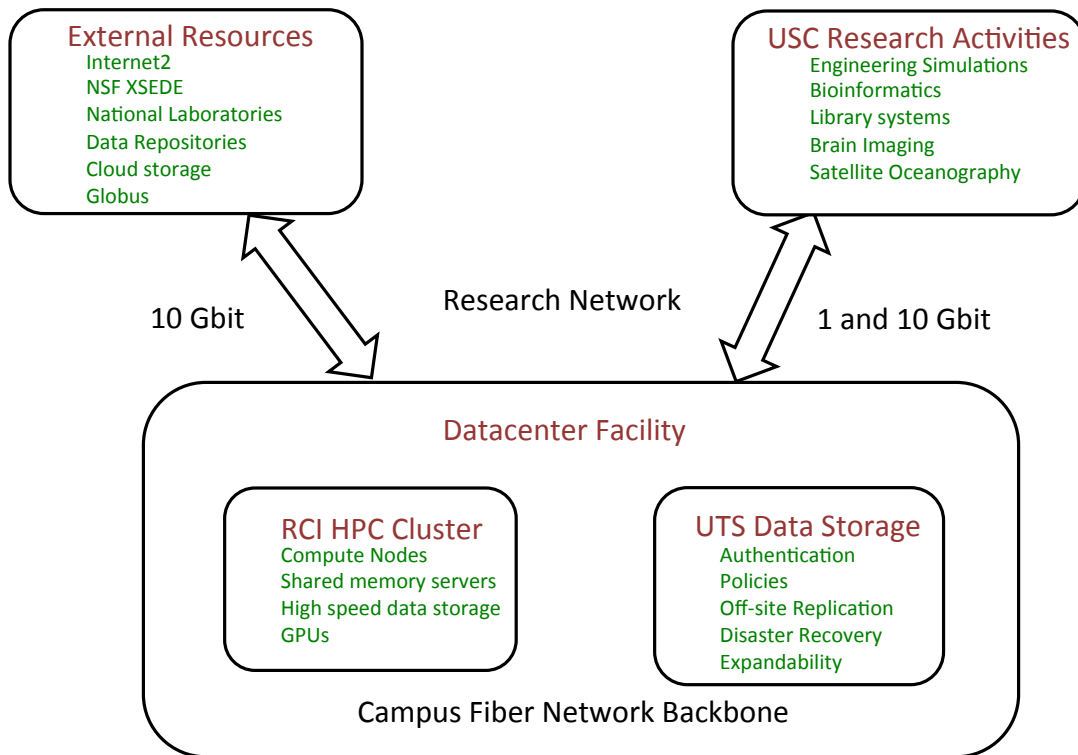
External Resources
Internet2
NSF XSEDE
National Laboratories
Data Repositories
Cloud storage
Globus

USC Research Activities
Engineering Simulations
Bioinformatics
Library systems
Brain Imaging
Satellite Oceanography

10 Gbit

Research Network

1 and 10 Gbit

Datacenter Facility

RCI HPC Cluster
Compute Nodes
Shared memory servers
High speed data storage
GPUs

UTS Data Storage
Authentication
Policies
Off-site Replication
Disaster Recovery
Expandability

Campus Fiber Network Backbone